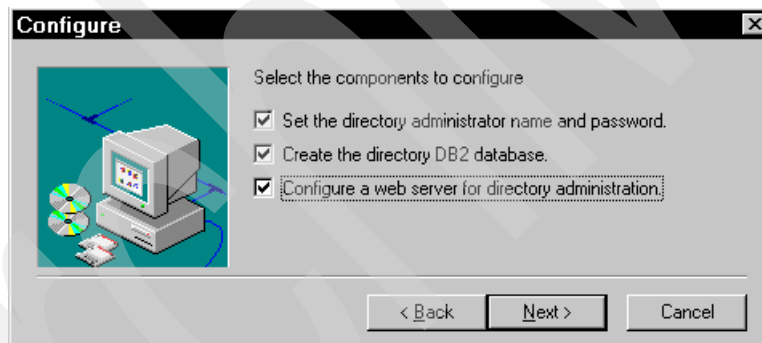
Configure

Select the components to configure

Set the directory administrator name and password.

Create the directory DB2 database.

Configure a web server for directory administration.

< Back

Next >

Cancel